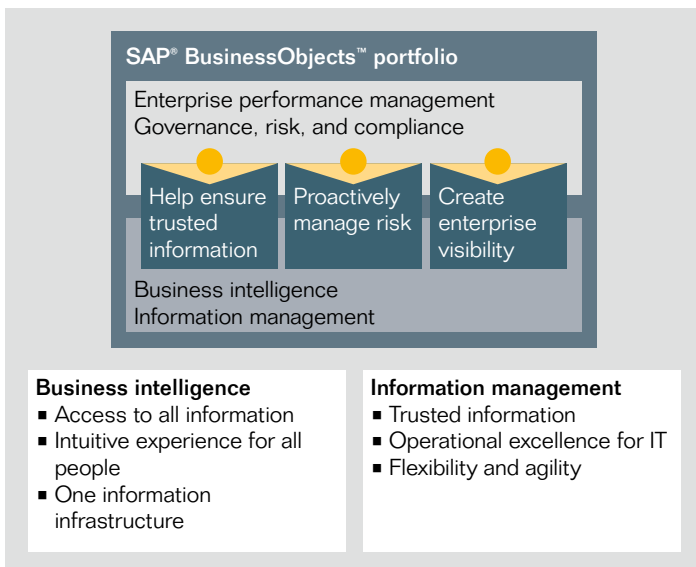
SAP® BusinessObjects™ portfolio

Enterprise performance management
Governance, risk, and compliance

Help ensure trusted information

Proactively manage risk

Create enterprise visibility

Business intelligence
Information management

**Business intelligence**
▪ Access to all information
▪ Intuitive experience for all people
▪ One information infrastructure

**Information management**
▪ Trusted information
▪ Operational excellence for IT
▪ Flexibility and agility